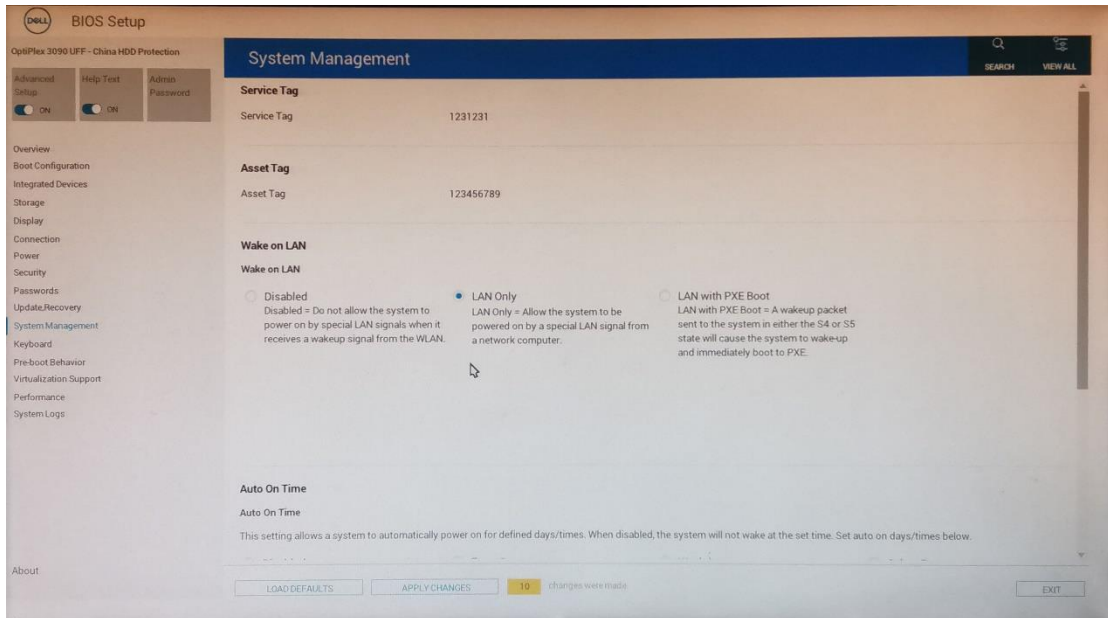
DELL BIOS Setup

OptiPlex 3090 UFF - China HDD Protection

Advanced Setup
ON

Help Text
ON

Admin Password

Overview
Boot Configuration
Integrated Devices
Storage
Display
Connection
Power
Security
Passwords
Update,Recovery
System Management
Keyboard
Pre-boot Behavior
Virtualization Support
Performance
System Logs

About

System Management

SEARCH
VIEW ALL

Service Tag
Service Tag 1231231

Asset Tag
Asset Tag 123456789

Wake on LAN
Wake on LAN

Disabled
Disabled = Do not allow the system to power on by special LAN signals when it receives a wakeup signal from the WLAN.

LAN Only
LAN Only = Allow the system to be powered on by a special LAN signal from a network computer.

LAN with PXE Boot
LAN with PXE Boot = A wakeup packet sent to the system in either the S4 or S5 state will cause the system to wake-up and immediately boot to PXE.

Auto On Time
Auto On Time
This setting allows a system to automatically power on for defined days/times. When disabled, the system will not wake at the set time. Set auto on days/times below.

LOAD DEFAULTS
APPLY CHANGES
10 changes were made
EXIT